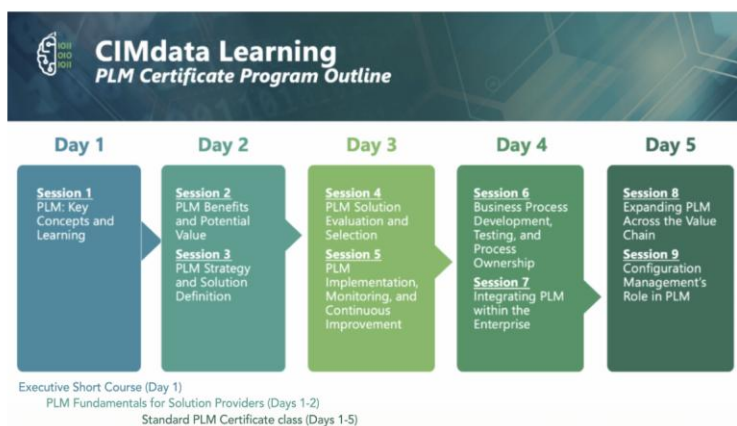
CIMdata Learning
PLM Certificate Program Outline

Day 1

Session 1
PLM: Key Concepts and Learning

Day 2

Session 2
PLM Benefits and Potential Value

Session 3
PLM Strategy and Solution Definition

Day 3

Session 4
PLM Solution Evaluation and Selection

Session 5
PLM Implementation, Monitoring, and Continuous Improvement

Day 4

Session 6
Business Process Development, Testing, and Process Ownership

Session 7
Integrating PLM within the Enterprise

Day 5

Session 8
Expanding PLM Across the Value Chain

Session 9
Configuration Management's Role in PLM

Executive Short Course (Day 1)
PLM Fundamentals for Solution Providers (Days 1-2)
Standard PLM Certificate class (Days 1-5)